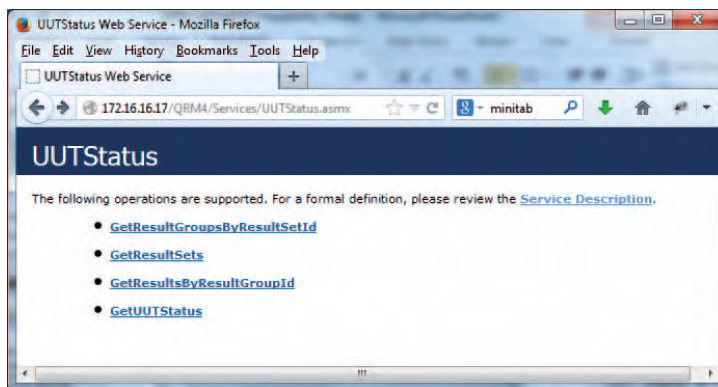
UUTStatus Web Service - Mozilla Firefox

File Edit View History Bookmarks Tools Help

UUTStatus Web Service +

172.16.16.17/QRM4/Services/UUTStatus.asmx

minitab

UUTStatus

The following operations are supported. For a formal definition, please review the Service Description.

- GetResultGroupsByResultSetId
- GetResultSets
- GetResultsByResultGroupId
- GetUUTStatus